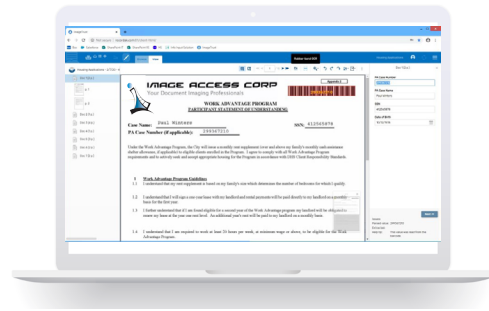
IMAGE ACCESS CORP
Your Document Imaging Professionals

WORK ADVANTAGE PROGRAM
PARTICIPANT STATEMENT OF UNDERSTANDING

Case Name: Deal Wisener
SSN: 412345678
PA Case Number (if applicable): 298367510

Under the Work Advantage Program, the City will issue a monthly rent supplement (rent and above my family's monthly rent assistance shelter allowance, if applicable) to eligible clients enrolled in the Program. I agree to comply with all Work Advantage Program requirements and to actively seek and accept appropriate housing for the Program in accordance with DHS Client Responsibility Standards.

I Work Advantage Program Guidelines
1 I understand that my rent supplement is based on my family's size which determines the number of bedrooms for which I qualify.

1.1 I understand that I will rent a case have with my landlord and rental payments will be paid directly to my landlord on a monthly basis for the first year.

1.2 I further understand that if I am found eligible for a second year of the Work Advantage program my landlord will be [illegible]

1.3 I understand that I am required to work at least 20 hours per week, at minimum wage or above, to be eligible for the Work Advantage Program.

Appendix 1